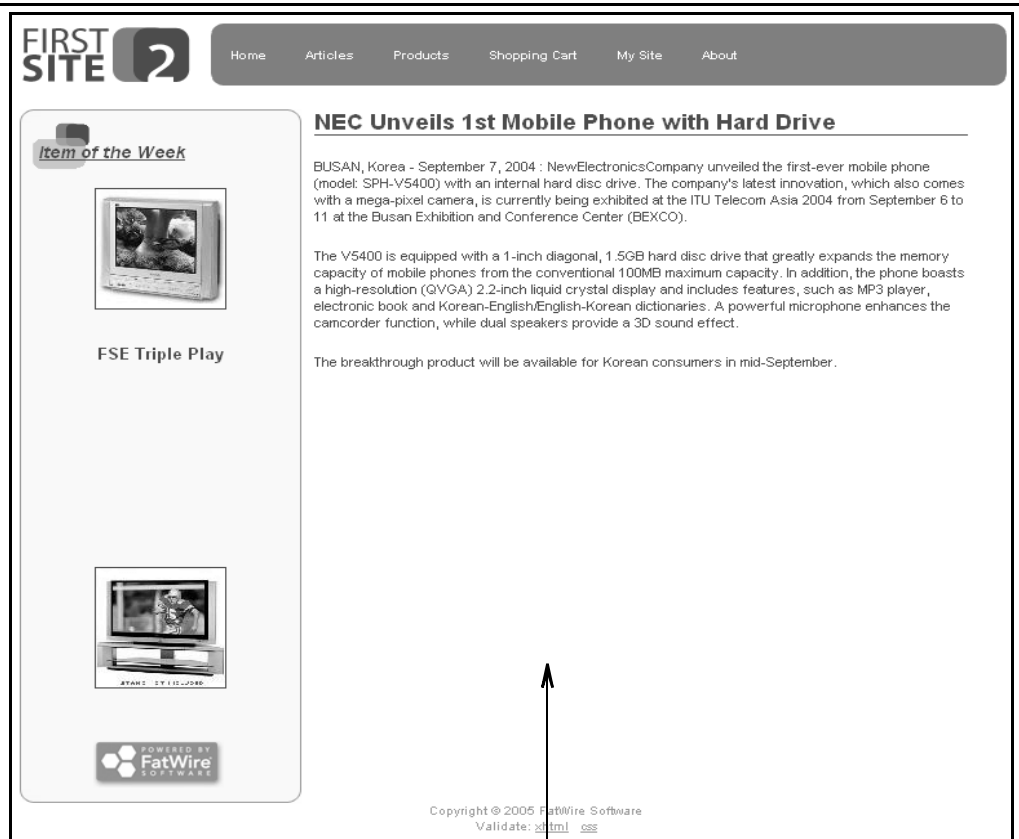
FIRST SITE 2

Home Articles Products Shopping Cart My Site About

Item of the Week

FSE Triple Play

STAND INCLUDED

POWERED BY FatWire SOFTWARE

NEC Unveils 1st Mobile Phone with Hard Drive

BUSAN, Korea - September 7, 2004 : NewElectronicsCompany unveiled the first-ever mobile phone (model: SPH-V5400) with an internal hard disc drive. The company's latest innovation, which also comes with a mega-pixel camera, is currently being exhibited at the ITU Telecom Asia 2004 from September 6 to 11 at the Busan Exhibition and Conference Center (BEXCO).

The V5400 is equipped with a 1-inch diagonal, 1.5GB hard disc drive that greatly expands the memory capacity of mobile phones from the conventional 100MB maximum capacity. In addition, the phone boasts a high-resolution (QVGA) 2.2-inch liquid crystal display and includes features, such as MP3 player, electronic book and Korean-English/English-Korean dictionaries. A powerful microphone enhances the camcorder function, while dual speakers provide a 3D sound effect.

The breakthrough product will be available for Korean consumers in mid-September.

Copyright © 2005 FatWire Software
Validate: xhtml css